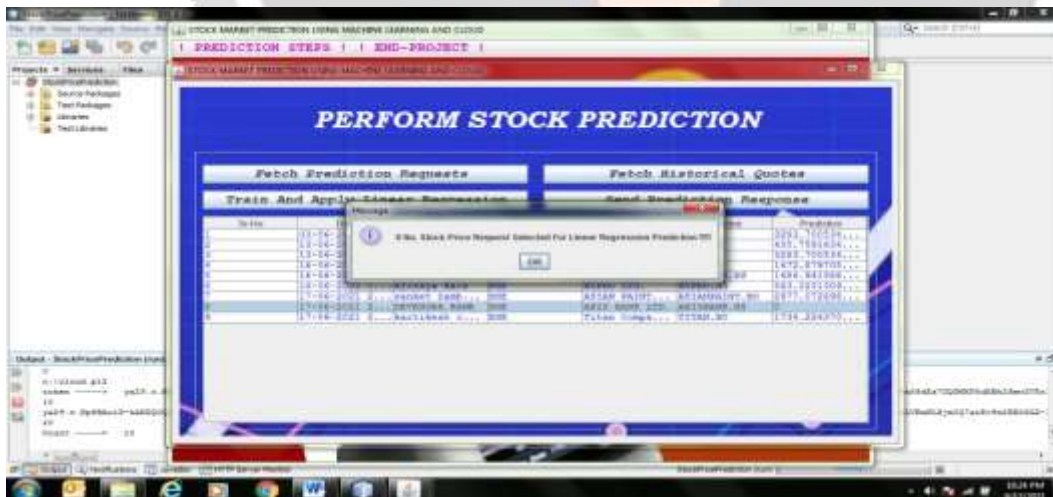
STOCK MARKET PREDICTION USING MACHINE LEARNING AND CLOUD

| PREDICTION STEPS | | END-PROJECT |

STOCK MARKET PREDICTION USING MACHINE LEARNING AND CLOUD

PERFORM STOCK PREDICTION

Fetch Prediction Requests

Fetch Historical Quotes

Train And Apply Linear Regression

Send Prediction Response

Message

8 No. Stock Price Request Selected For Linear Regression Prediction !!!

OK

Projects Services Files

StockPricePrediction

Source Packages

Test Packages

Libraries

Test Libraries

Output - StockPricePrediction (run)

Prediction

17-06-2021

AXIS BANK LTD

TITAN.NS

Titan Compa...

ASIAN PAINT...

ASIANPAINT.NS

10:26 PM